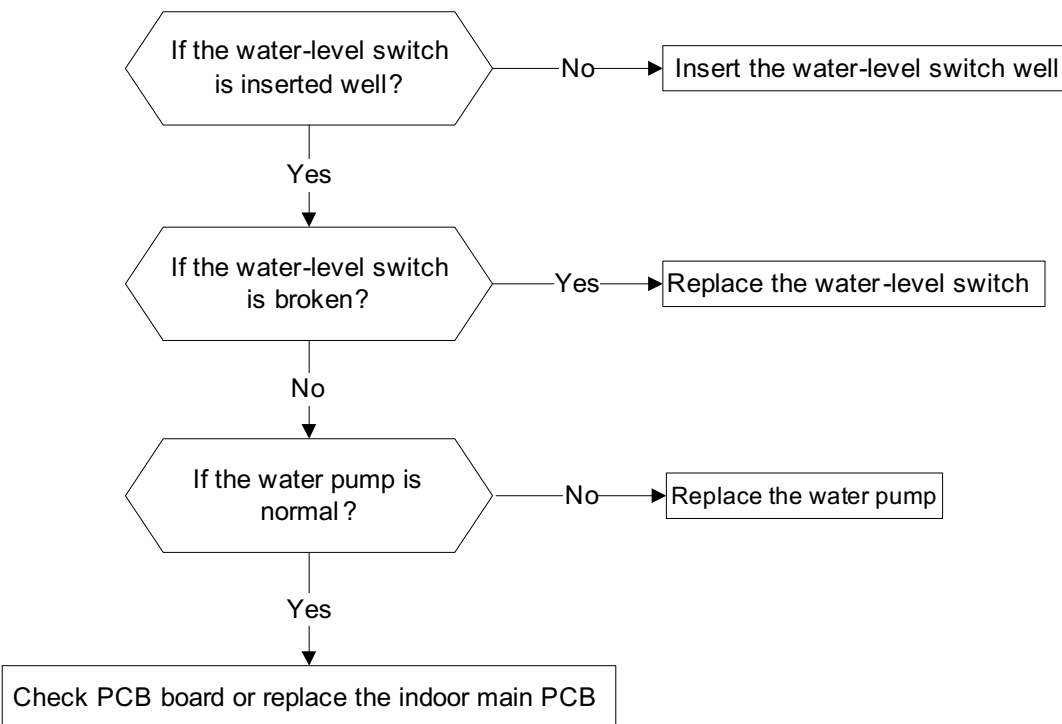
If the water-level switch is inserted well?

No

Insert the water-level switch well

Yes

If the water-level switch is broken?

Yes

Replace the water-level switch

No

If the water pump is normal?

No

Replace the water pump

Yes

Check PCB board or replace the indoor main PCB